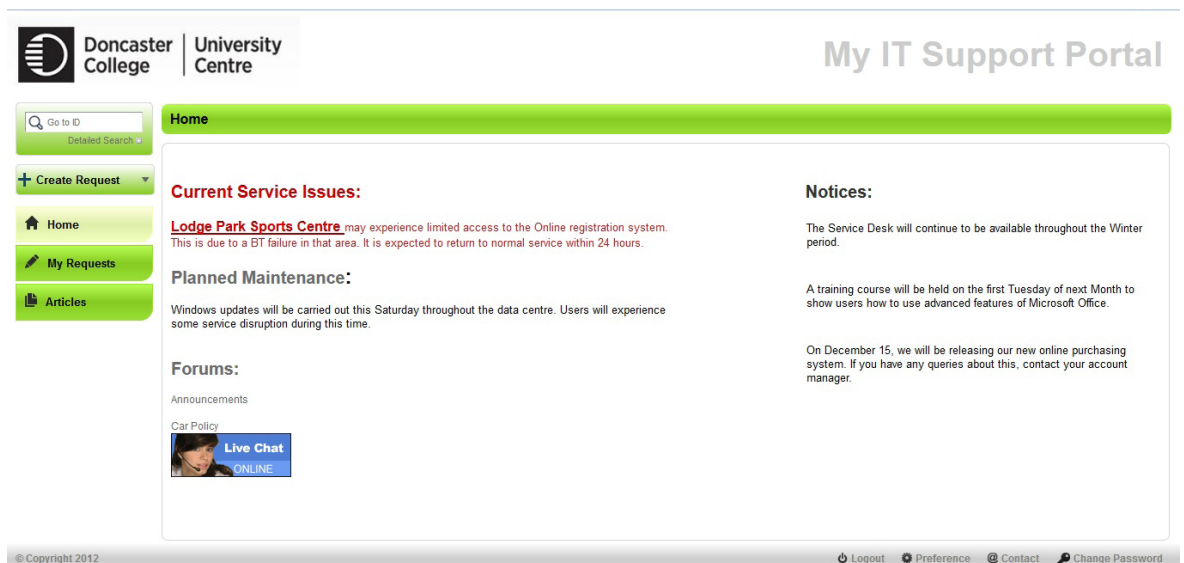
Doncaster College | University Centre

My IT Support Portal

Go to ID
Detailed Search

Create Request

Home

My Requests

Articles

Home

Current Service Issues:

Lodge Park Sports Centre may experience limited access to the Online registration system. This is due to a BT failure in that area. It is expected to return to normal service within 24 hours.

Planned Maintenance:

Windows updates will be carried out this Saturday throughout the data centre. Users will experience some service disruption during this time.

Forums:

Announcements

Car Policy

Live Chat
ONLINE

Notices:

The Service Desk will continue to be available throughout the Winter period.

A training course will be held on the first Tuesday of next Month to show users how to use advanced features of Microsoft Office.

On December 15, we will be releasing our new online purchasing system. If you have any queries about this, contact your account manager.

© Copyright 2012

Logout Preference Contact Change Password